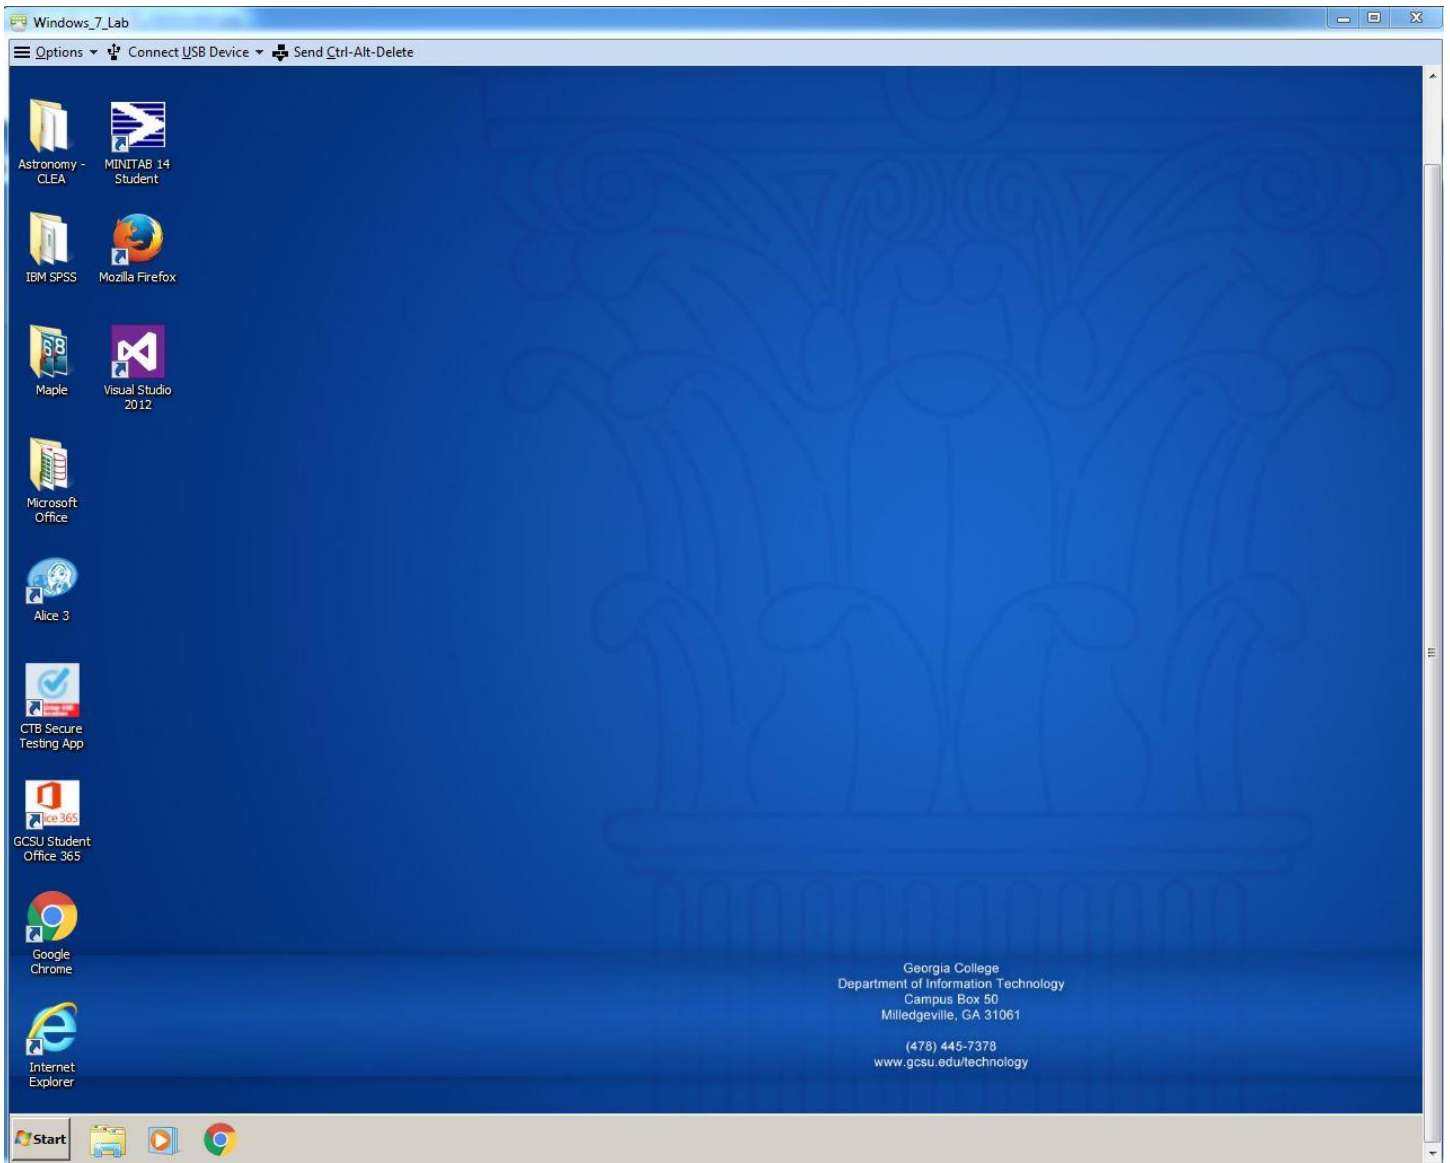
Windows_7_Lab

Options Connect USB Device Send Ctrl-Alt-Delete

Astronomy - CLEA

MINITAB 14 Student

IBM SPSS

Mozilla Firefox

Maple

Visual Studio 2012

Microsoft Office

Alice 3

CTB Secure Testing App

GCSU Student Office 365

Google Chrome

Internet Explorer

Georgia College
Department of Information Technology
Campus Box 50
Milledgeville, GA 31061

(478) 445-7378
www.gcsu.edu/technology

Start